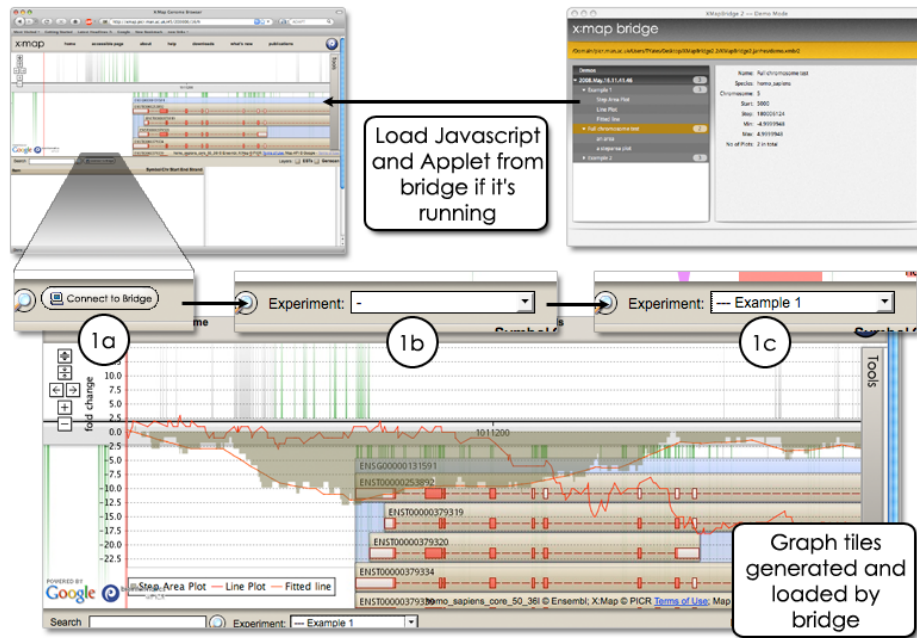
X:Map Genome Browser

x:map home accessible page about help downloads what's new publications

Tools

Search Connect to Bridge

Layers

x:map bridge

XMapBridge 2 — Demo Mode

Demos

2008.May.15.11.43.46

Example 1

Step Area Plot

Line Plot

Fitted line

Full chromosome test

an area

a stepwise plot

Example 2

Name: Full chromosome test

Species: homo_sapiens

Chromosome: 5

Start: 3000

Stop: 180000124

Min: -4.9059948

Max: 4.9059948

No of Plots: 2 in total

Load Javascript and Applet from bridge if it's running

Connect to Bridge

Experiment: -

Experiment: --- Example 1

1a

1b

1c

Tools

fold change

1011200

0.0

-2.5

-5.0

-7.5

-10.0

-12.5

-15.0

-17.5

-20.0

-22.5

ENSG00000131591

ENST00000253892

ENST00000379319

ENST00000379320

ENST00000379334

ENST00000379339

Step Area Plot — Line Plot — Fitted line

POWERED BY Google

homo_sapiens_core_50_36l © Ensembl; X:Map © PICR Terms of Use; Map

Graph tiles generated and loaded by bridge

Search

Experiment: --- Example 1